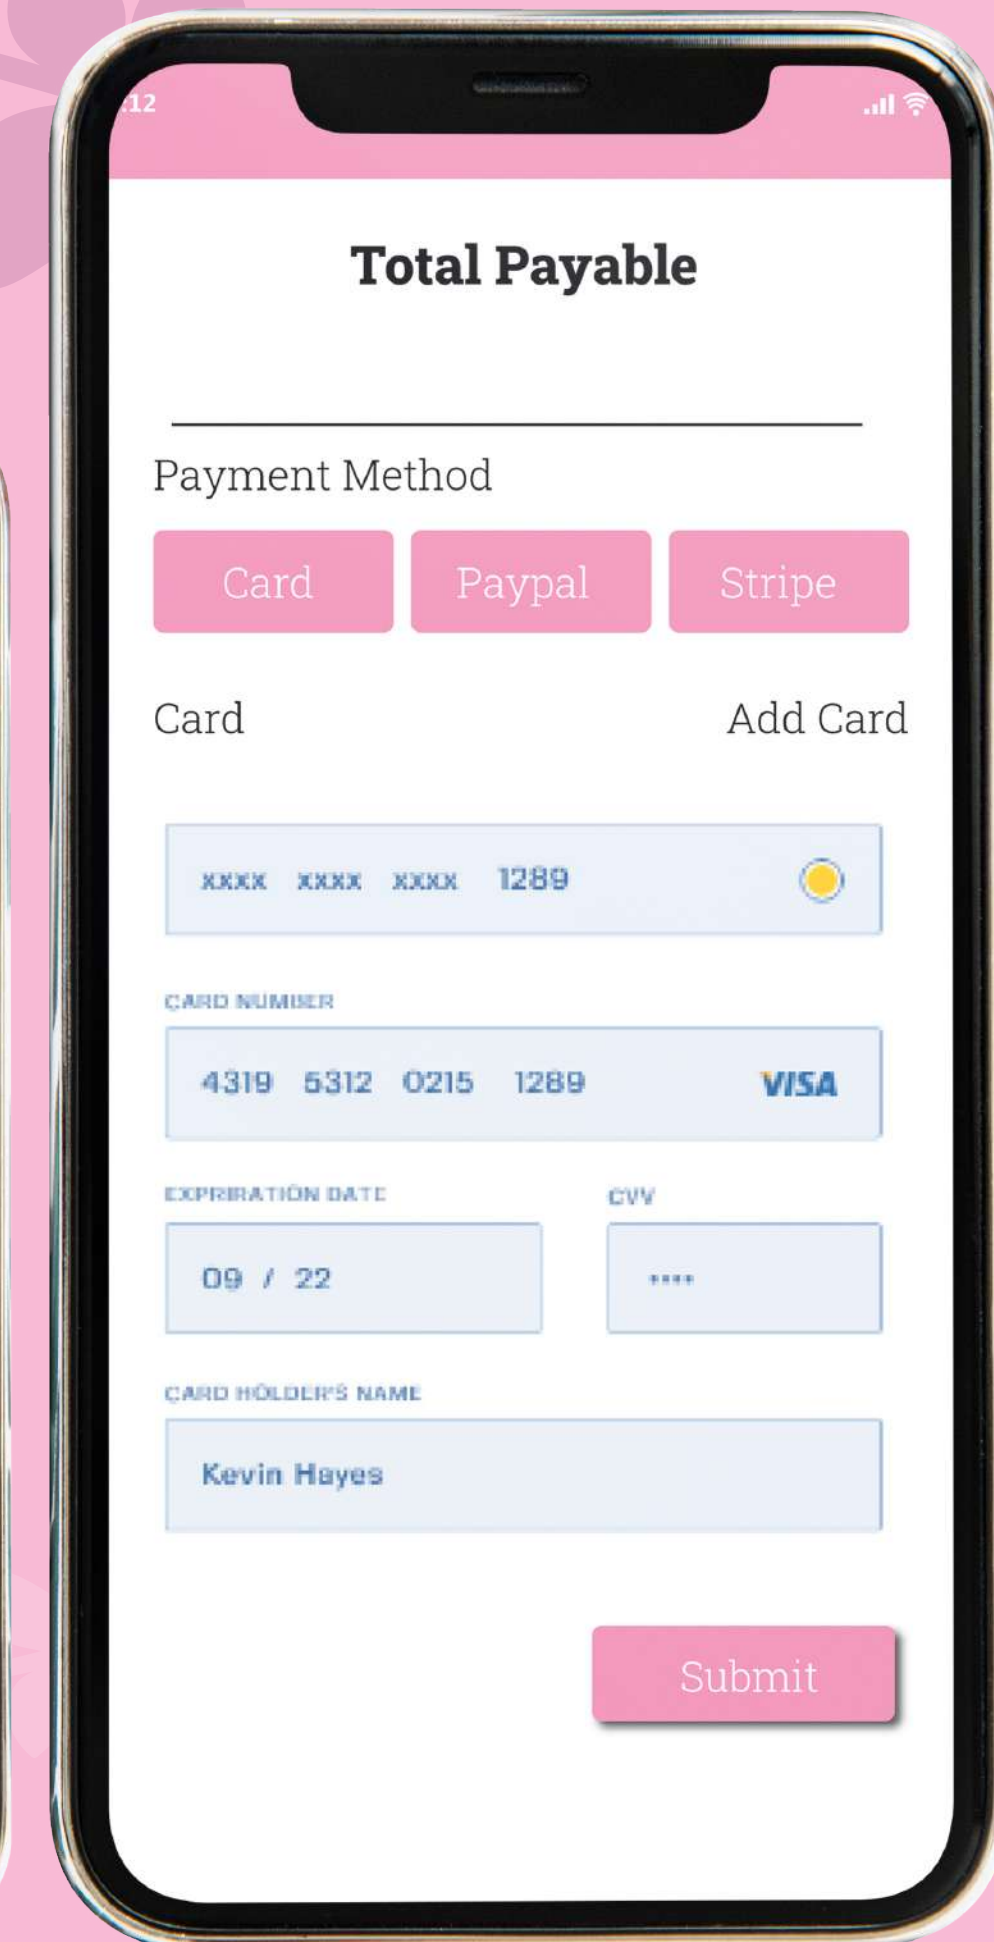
12

Total Payable

Payment Method

Card Paypal Stripe

Card Add Card

xxxx xxxx xxxx 1289

CARD NUMBER

4319 5312 0215 1289 VISA

EXPIRATION DATE

09 / 22

CVV

****

CARD HOLDER'S NAME

Kevin Hayes

Submit